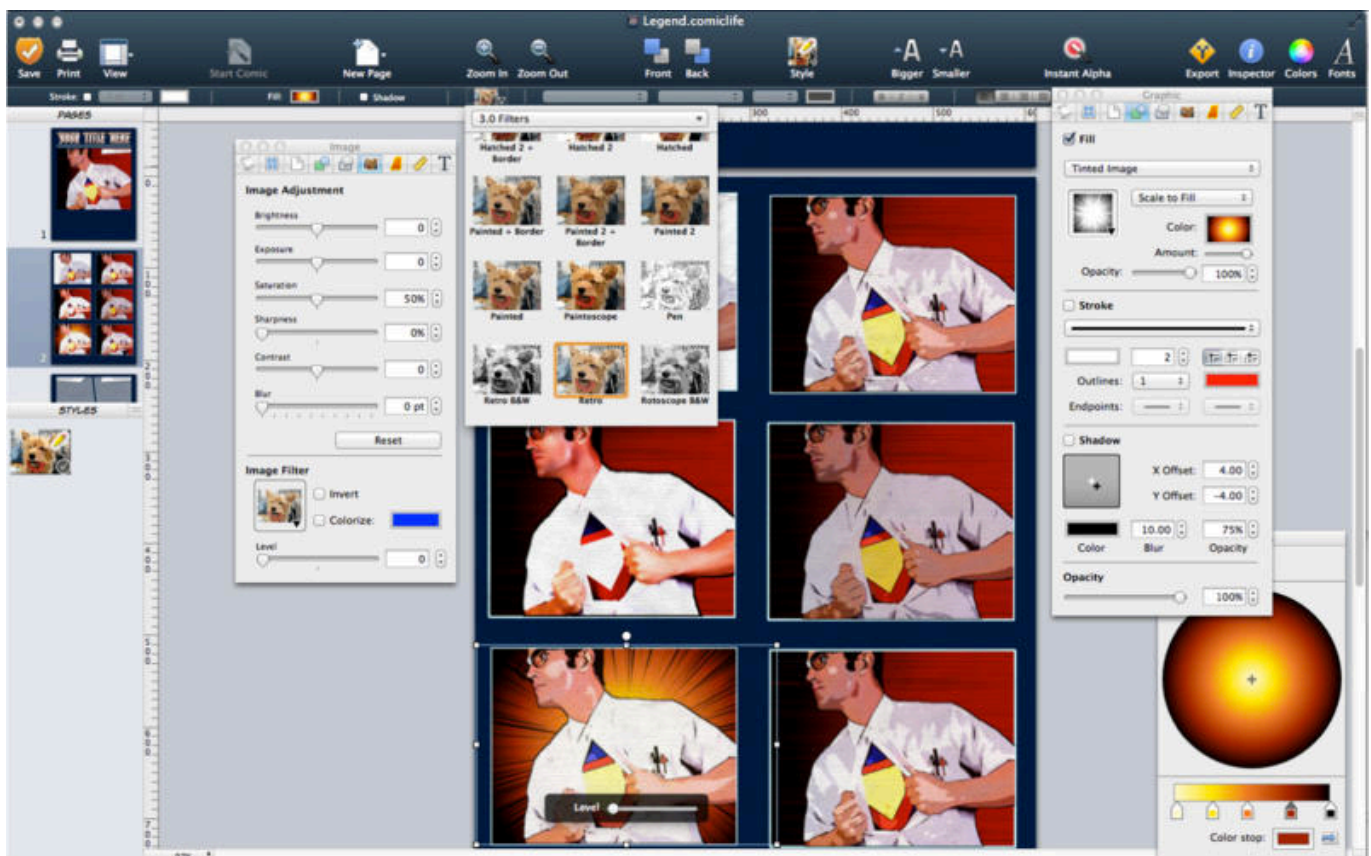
Legend.comiclife

Save Print View Start Comic New Page Zoom In Zoom Out Front Back Style Bigger Smaller Instant Alpha Export Inspector Colors Fonts

Stroke: Fill: Shadow

PAGES

YOUR TITLE HERE

1

2

STYLES

Image

Image Adjustment

Brightness 0

Exposure 0

Saturation 50%

Sharpness 0%

Contrast 0

Blur 0 pt

Reset

Image Filter

Invert

Colorize:

Level 0

3.0 Filters

Hatched 2 + Border Hatched 2 Hatched

Painted + Border Painted 2 + Border Painted 2

Painted Paintoscope Pen

Retro B&W Retro Rotoscope B&W

300 400 500

Level

Graphic

Fill

Tinted Image

Scale to Fill

Color:

Amount:

Opacity: 100%

Stroke

2

Outlines: 1

Endpoints:

Shadow

X Offset: 4.00

Y Offset: -4.00

10.00 75%

Color Blur Opacity

Opacity

100%

Color stop: